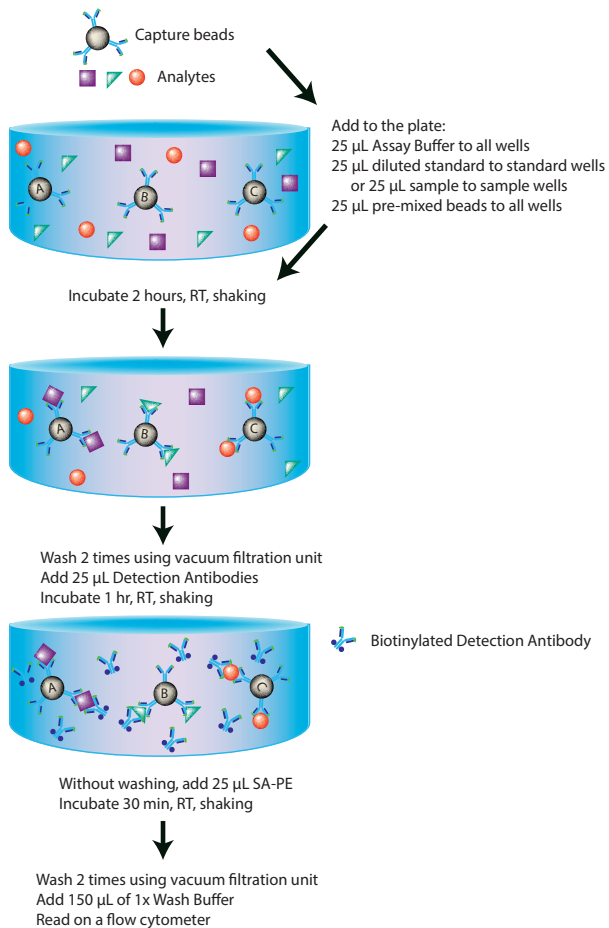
Capture beads

Analytes

Add to the plate:
25 µL Assay Buffer to all wells
25 µL diluted standard to standard wells
or 25 µL sample to sample wells
25 µL pre-mixed beads to all wells

A B C

Incubate 2 hours, RT, shaking

A B C

Wash 2 times using vacuum filtration unit
Add 25 µL Detection Antibodies
Incubate 1 hr, RT, shaking

Biotinylated Detection Antibody

A B C

Without washing, add 25 µL SA-PE
Incubate 30 min, RT, shaking

Wash 2 times using vacuum filtration unit
Add 150 µL of 1x Wash Buffer
Read on a flow cytometer